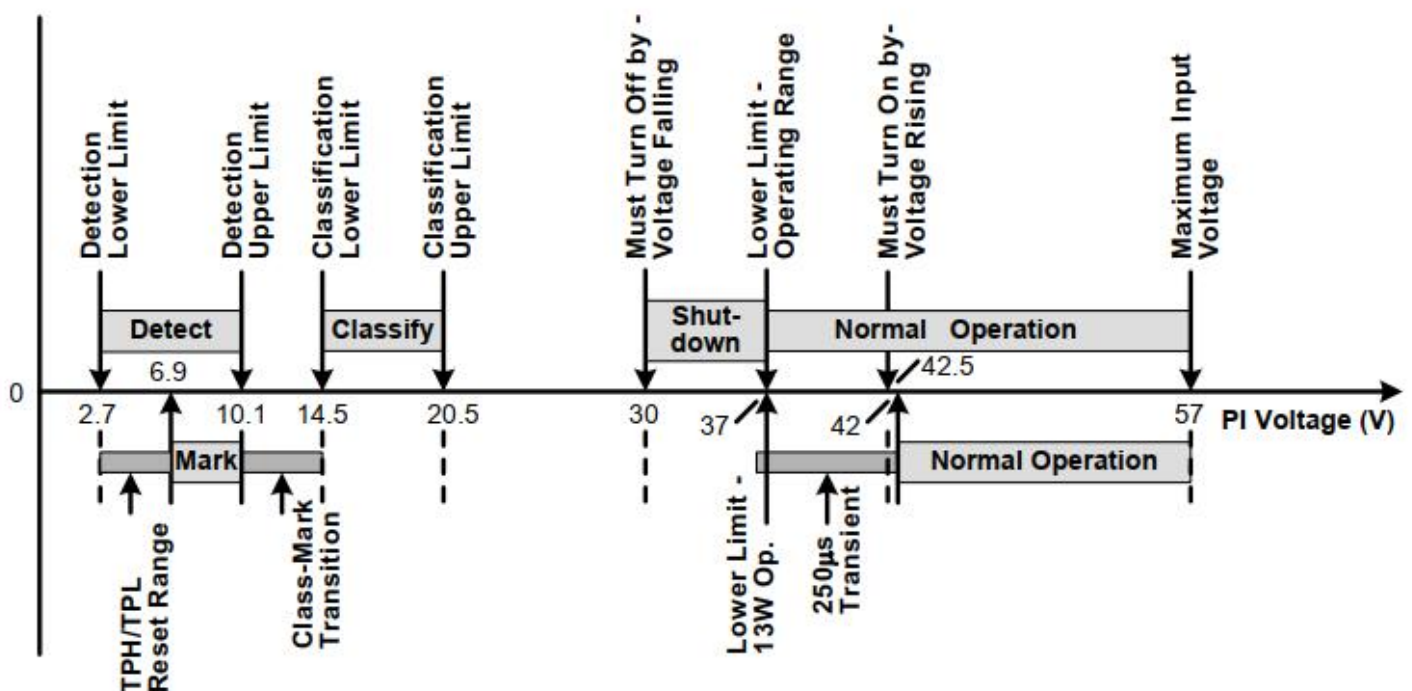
Detection Lower Limit
Detection Upper Limit
Classification Lower Limit
Classification Upper Limit
Must Turn Off by - Voltage Falling
Lower Limit - Operating Range
Must Turn On by- Voltage Rising
Maximum Input Voltage

Detect
Classify
Shut-down
Normal Operation

0
2.7
6.9
10.1
14.5
20.5
30
37
42
42.5
57
PI Voltage (V)

Mark
Normal Operation

TPH/TPL Reset Range
Class-Mark Transition
Lower Limit - 13W Op.
250μs Transient